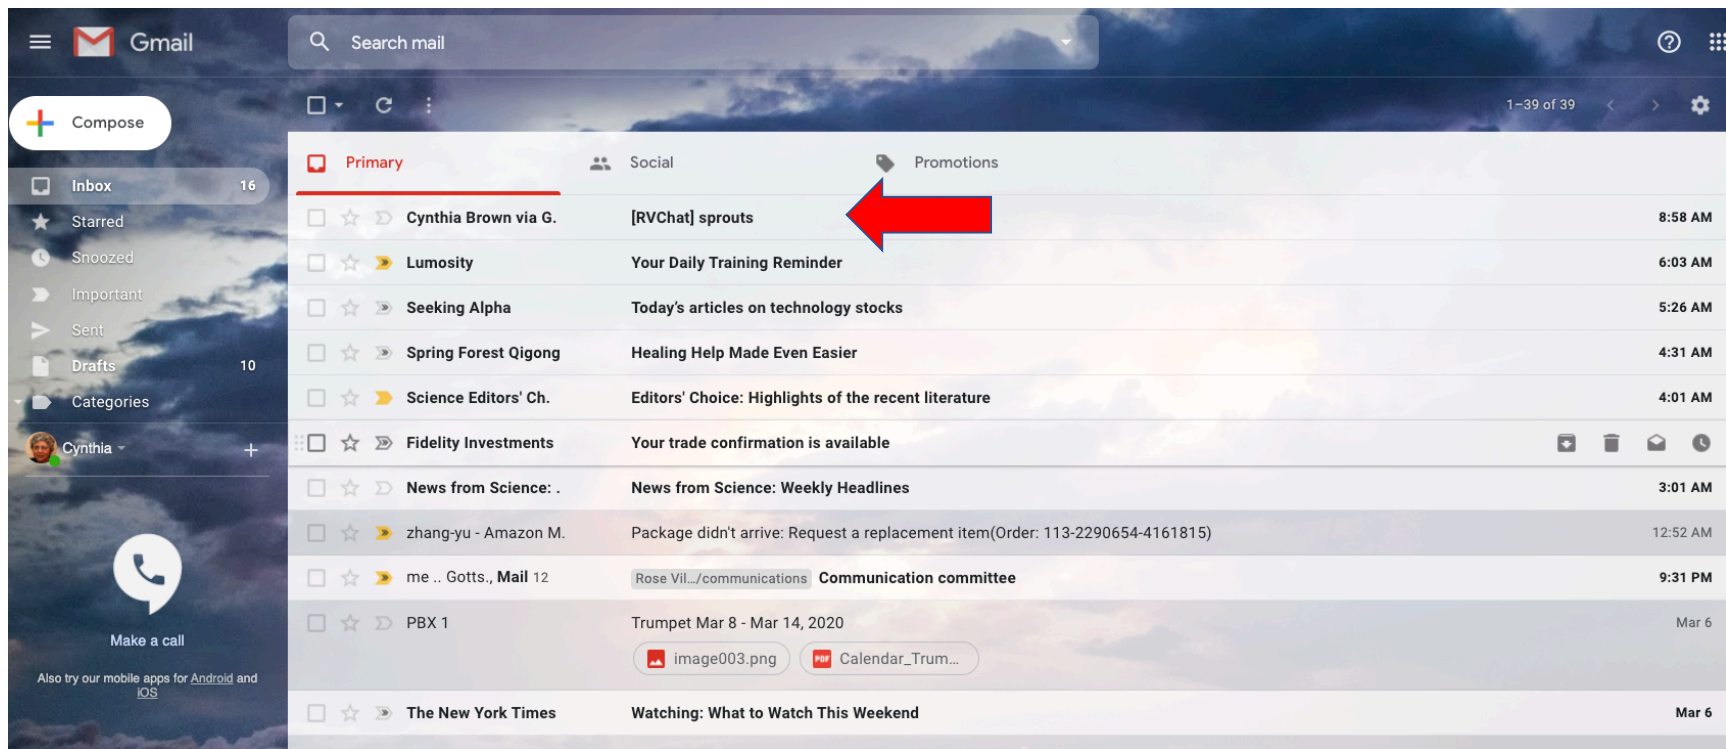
Gmail

Search mail

Compose

Inbox 16
Starred
Snoozed
Important
Sent
Drafts 10
Categories

Cynthia

+

Make a call

Also try our mobile apps for Android and iOS

1–39 of 39

Primary
Social
Promotions

Cynthia Brown via G. [RVChat] sprouts 8:58 AM
Lumosity Your Daily Training Reminder 6:03 AM
Seeking Alpha Today's articles on technology stocks 5:26 AM
Spring Forest Qigong Healing Help Made Even Easier 4:31 AM
Science Editors' Ch. Editors' Choice: Highlights of the recent literature 4:01 AM
Fidelity Investments Your trade confirmation is available
News from Science: . News from Science: Weekly Headlines 3:01 AM
zhang-yu - Amazon M. Package didn't arrive: Request a replacement item(Order: 113-2290654-4161815) 12:52 AM
me .. Gotts., Mail 12 Rose Vil.../communications Communication committee 9:31 PM
PBX 1 Trumpet Mar 8 - Mar 14, 2020 Mar 6
image003.png
Calendar_Trum...
The New York Times Watching: What to Watch This Weekend Mar 6